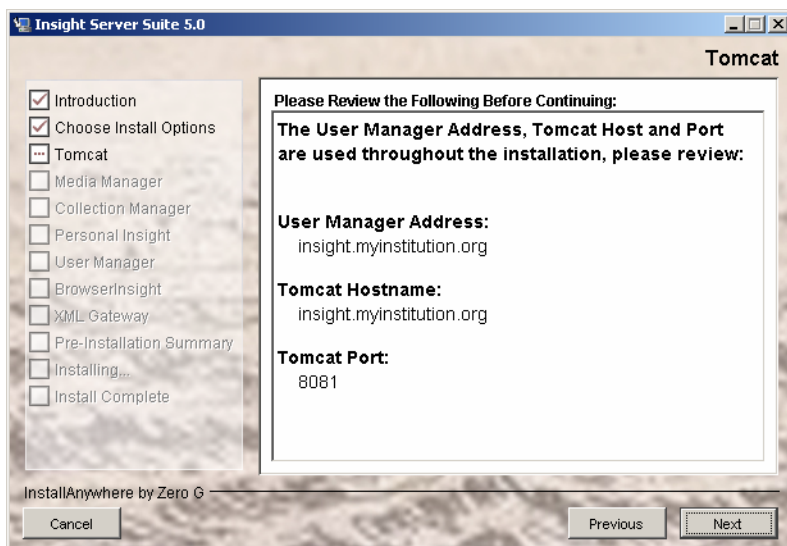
Insight Server Suite 5.0

Tomcat

Introduction
Choose Install Options
Tomcat
Media Manager
Collection Manager
Personal Insight
User Manager
BrowserInsight
XML Gateway
Pre-Installation Summary
Installing...
Install Complete

Please Review the Following Before Continuing:

The User Manager Address, Tomcat Host and Port are used throughout the installation, please review:

User Manager Address:
insight.myinstitution.org

Tomcat Hostname:
insight.myinstitution.org

Tomcat Port:
8081

InstallAnywhere by Zero G

Cancel

Previous

Next